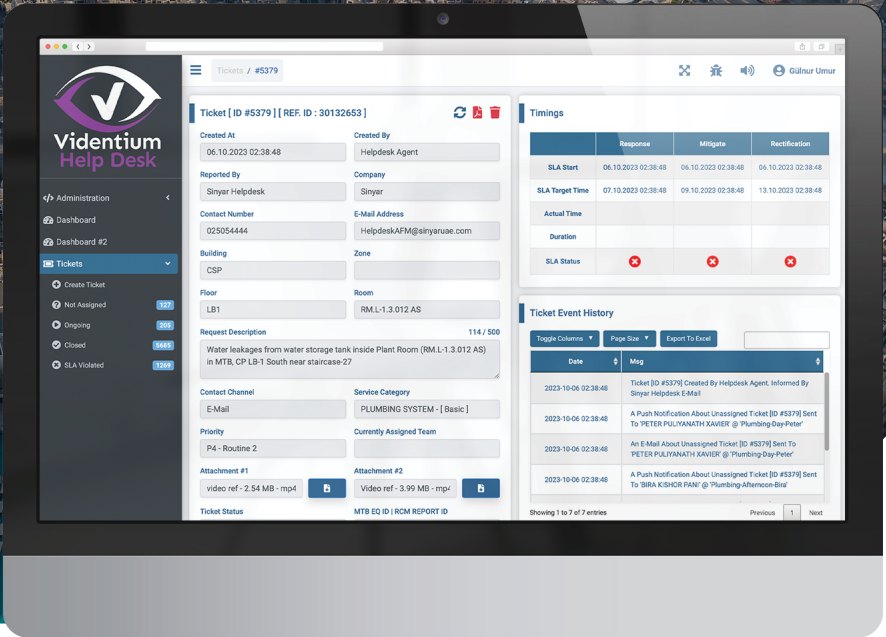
Videntium Help Desk

Administration
Dashboard
Dashboard #2
Tickets
Create Ticket
Not Assigned 127
Ongoing 205
Closed 5685
SLA Violated 1269

Tickets / #5379

Gülnur Umur

Ticket [ ID #5379 ] [ REF. ID : 30132653 ]

Created At
06.10.2023 02:38:48
Created By
Helpdesk Agent
Reported By
Sinyar Helpdesk
Company
Sinyar
Contact Number
025054444
E-Mail Address
HelpdeskAFM@sinyaruae.com
Building
CSP
Zone
Floor
LB1
Room
RM.L-1.3.012 AS
Request Description
114 / 500
Water leakages from water storage tank inside Plant Room (RM.L-1.3.012 AS) in MTB, CP LB-1 South near staircase-27
Contact Channel
E-Mail
Service Category
PLUMBING SYSTEM - [ Basic ]
Priority
P4 - Routine 2
Currently Assigned Team
Attachment #1
video ref - 2.54 MB - mp4
Attachment #2
Video ref - 3.99 MB - mp4
Ticket Status
MTB EQ ID | RCM REPORT ID

Timings

| | Response | Mitigate | Rectification |
|---|---|---|---|
| SLA Start | 06.10.2023 02:38:48 | 06.10.2023 02:38:48 | 06.10.2023 02:38:48 |
| SLA Target Time | 07.10.2023 02:38:48 | 09.10.2023 02:38:48 | 13.10.2023 02:38:48 |
| Actual Time | | | |
| Duration | | | |
| SLA Status | | | |

Ticket Event History

Toggle Columns
Page Size
Export To Excel

| Date | Msg |
|---|---|
| 2023-10-06 02:38:48 | Ticket [ID #5379] Created By Helpdesk Agent, Informed By Sinyar Helpdesk E-Mail |
| 2023-10-06 02:38:48 | A Push Notification About Unassigned Ticket [ID #5379] Sent To 'PETER PULIYANATH XAVIER' @ 'Plumbing-Day-Peter' |
| 2023-10-06 02:38:48 | An E-Mail About Unassigned Ticket [ID #5379] Sent To 'PETER PULIYANATH XAVIER' @ 'Plumbing-Day-Peter' |
| 2023-10-06 02:38:48 | A Push Notification About Unassigned Ticket [ID #5379] Sent To 'BIRA KISHOR PANI' @ 'Plumbing-Afternoon-Bira' |

Showing 1 to 7 of 7 entries
Previous 1 Next